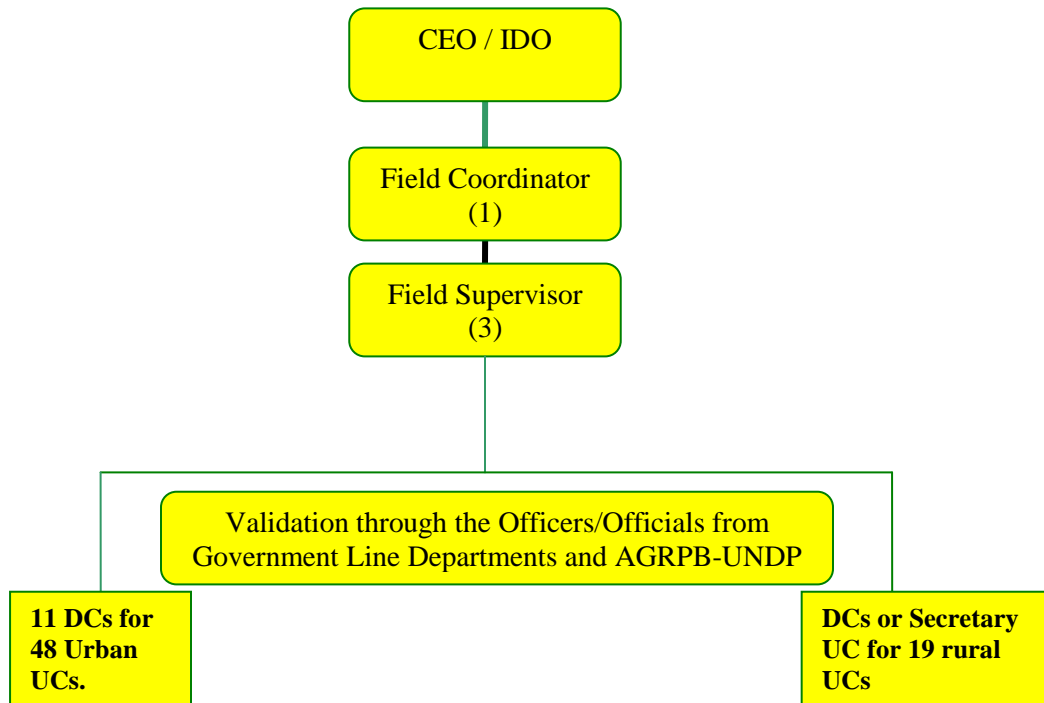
CEO / IDO

Field Coordinator
(1)

Field Supervisor
(3)

Validation through the Officers/Officials from Government Line Departments and AGRPB-UNDP

11 DCs for 48 Urban UCs.

DCs or Secretary UC for 19 rural UCs